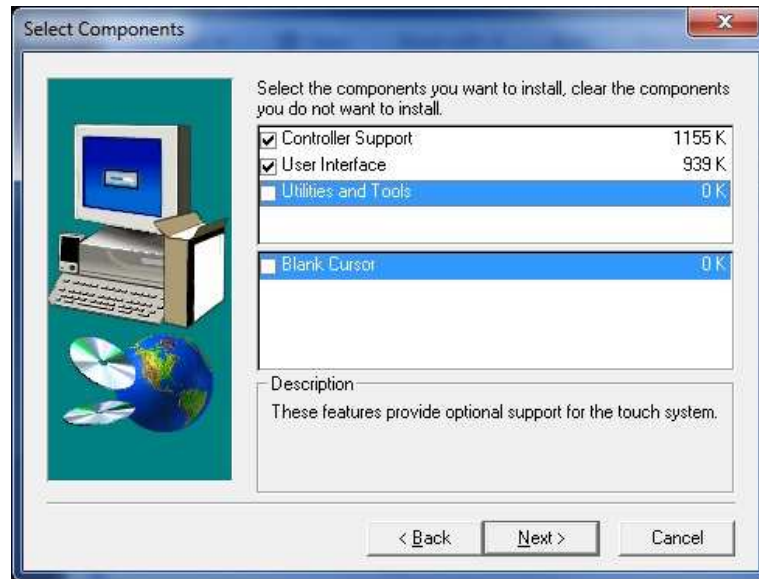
Select Components

Select the components you want to install, clear the components you do not want to install.

| | |
|---|---|
| Controller Support | 1155 K |
| User Interface | 939 K |
| Utilities and Tools | 0 K |

| | |
|---|---|
| Blank Cursor | 0 K |

Description

These features provide optional support for the touch system.

< Back
Next >
Cancel